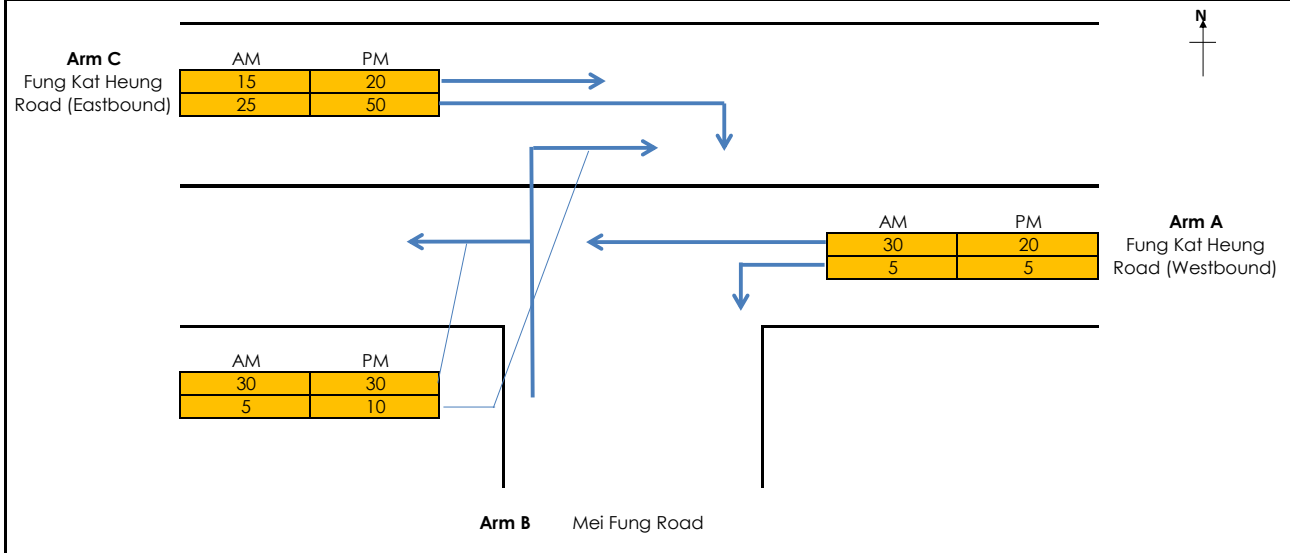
N

**Arm C**
Fung Kat Heung Road (Eastbound)

| AM | PM |
|---|---|
| 15 | 20 |
| 25 | 50 |

**Arm A**
Fung Kat Heung Road (Westbound)

| AM | PM |
|---|---|
| 30 | 20 |
| 5 | 5 |

| AM | PM |
|---|---|
| 30 | 30 |
| 5 | 10 |

**Arm B** Mei Fung Road